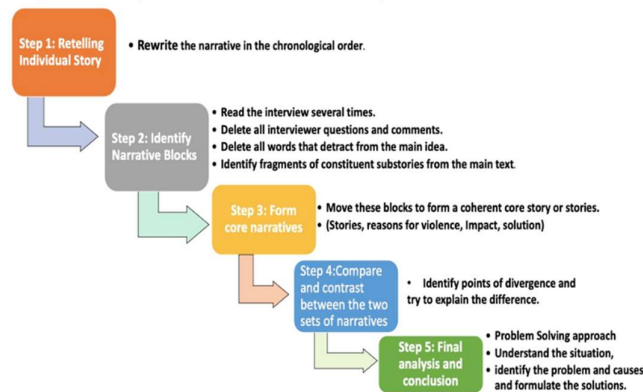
Step 1: Retelling Individual Story

• Rewrite the narrative in the chronological order.

Step 2: Identify Narrative Blocks

• Read the interview several times.
• Delete all interviewer questions and comments.
• Delete all words that detract from the main idea.
• Identify fragments of constituent substories from the main text.

Step 3: Form core narratives

• Move these blocks to form a coherent core story or stories.
• (Stories, reasons for violence, Impact, solution)

Step 4:Compare and contrast between the two sets of narratives

• Identify points of divergence and try to explain the difference.

Step 5: Final analysis and conclusion

• Problem Solving approach
• Understand the situation,
• identify the problem and causes and formulate the solutions.